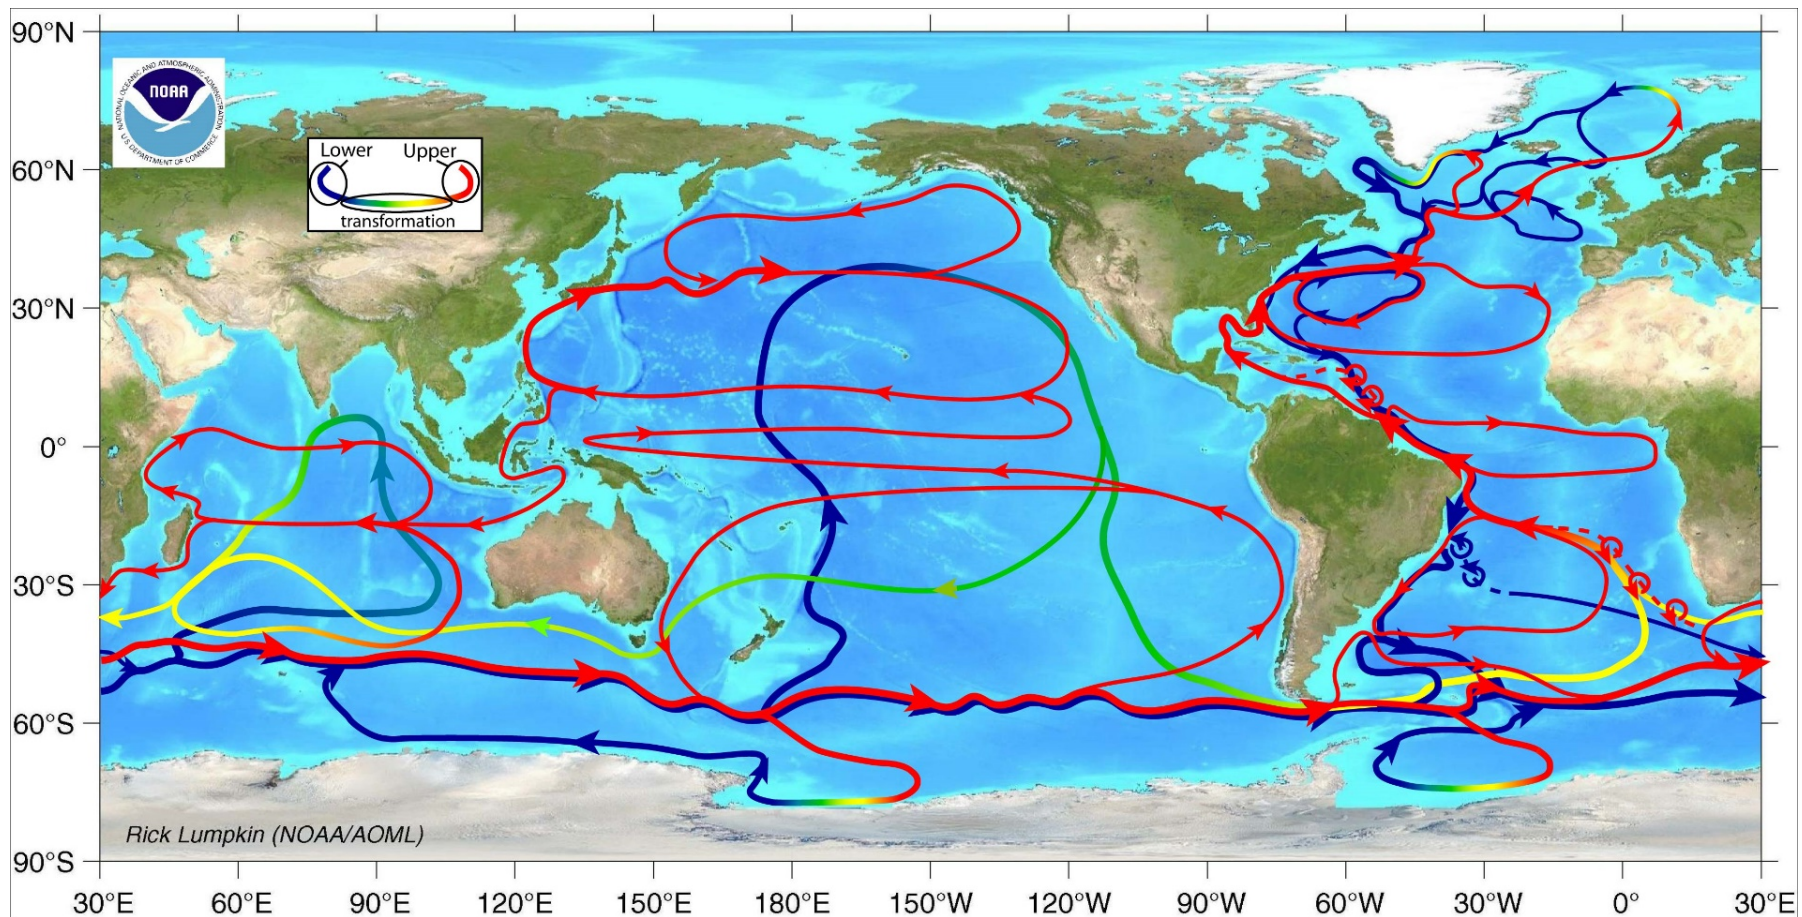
90°N
60°N
30°N
0°
30°S
60°S
90°S

NOAA
NATIONAL OCEANIC AND ATMOSPHERIC ADMINISTRATION
U.S. DEPARTMENT OF COMMERCE

Lower
Upper
transformation

Rick Lumpkin (NOAA/AOML)

30°E 60°E 90°E 120°E 150°E 180°E 150°W 120°W 90°W 60°W 30°W 0° 30°E